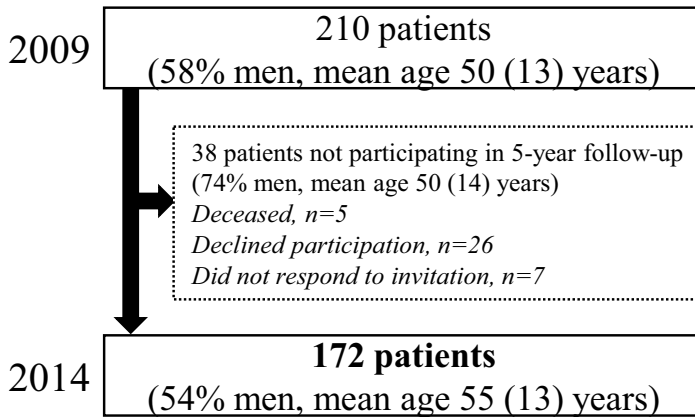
2009

210 patients
(58% men, mean age 50 (13) years)

38 patients not participating in 5-year follow-up
(74% men, mean age 50 (14) years)
*Deceased, n=5*
*Declined participation, n=26*
*Did not respond to invitation, n=7*

2014

**172 patients**
(54% men, mean age 55 (13) years)